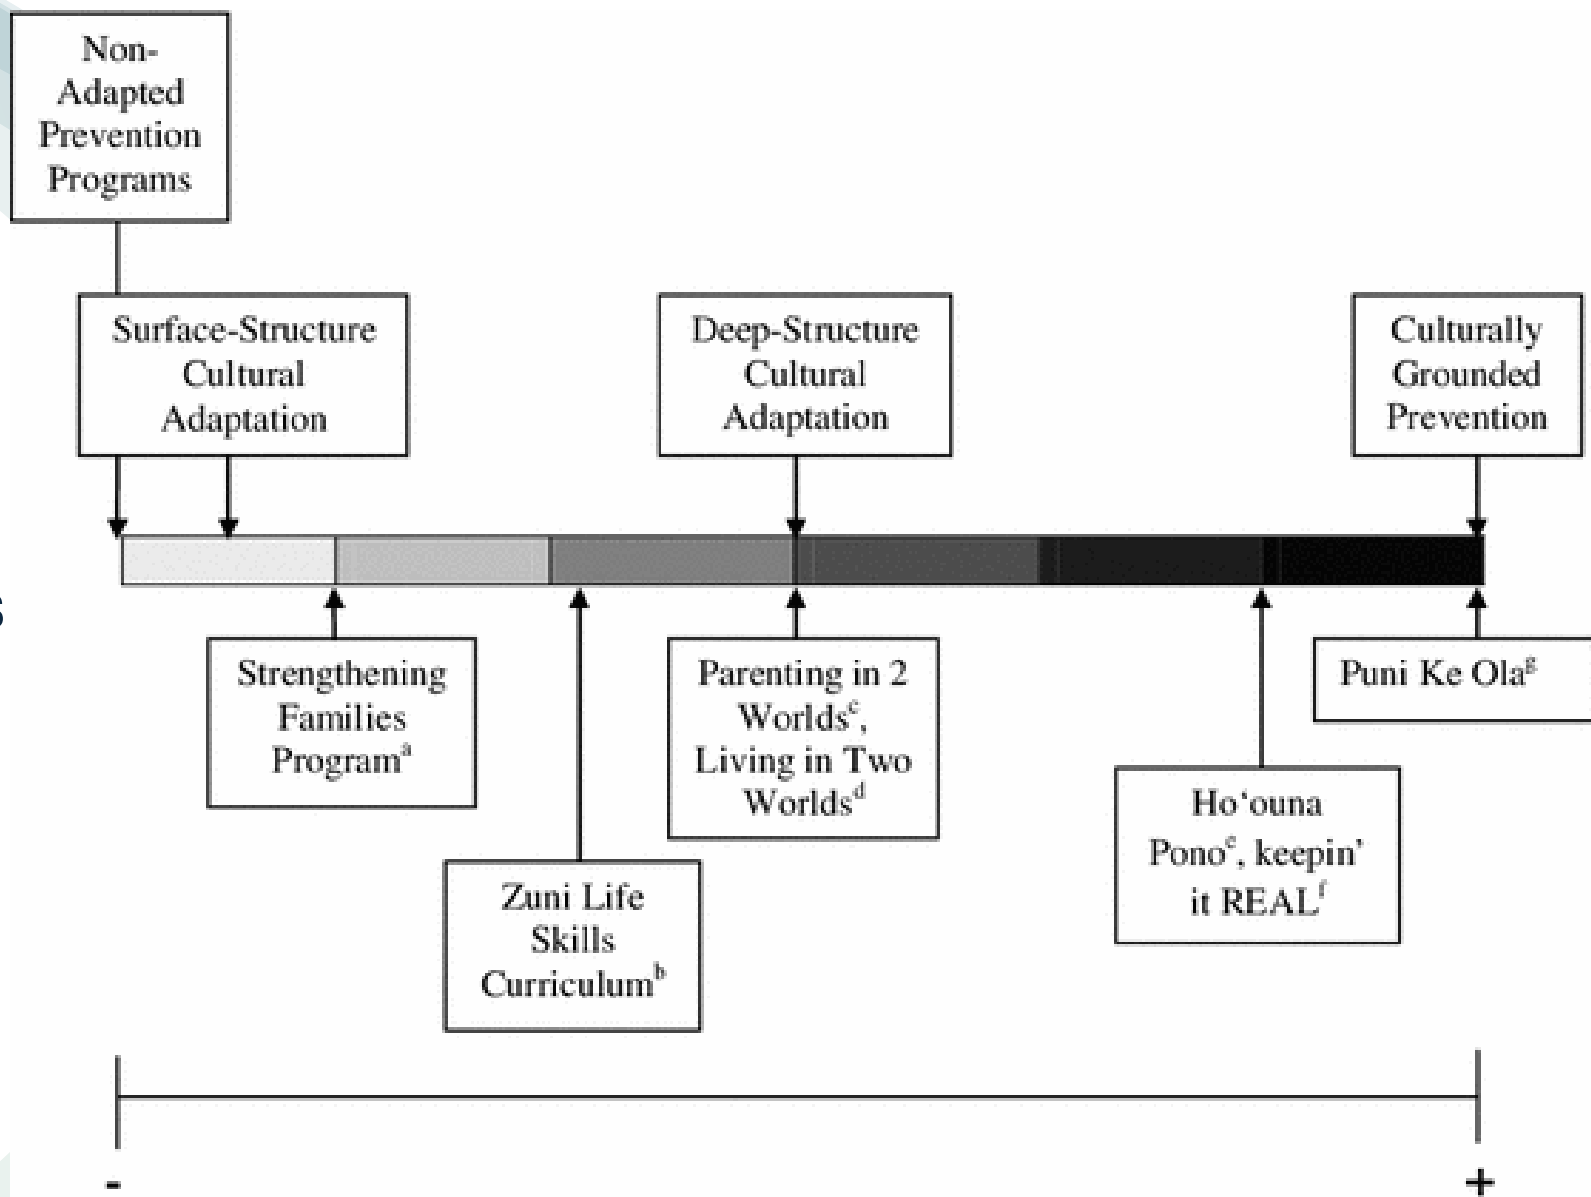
Non-Adapted Prevention Programs

Surface-Structure Cultural Adaptation

Deep-Structure Cultural Adaptation

Culturally Grounded Prevention

Strengthening Families Program$^{a}$

Zuni Life Skills Curriculum$^{b}$

Parenting in 2 Worlds$^{c}$, Living in Two Worlds$^{d}$

Ho'ouna Pono$^{e}$, keepin' it REAL$^{f}$

Puni Ke Ola$^{g}$

-

+